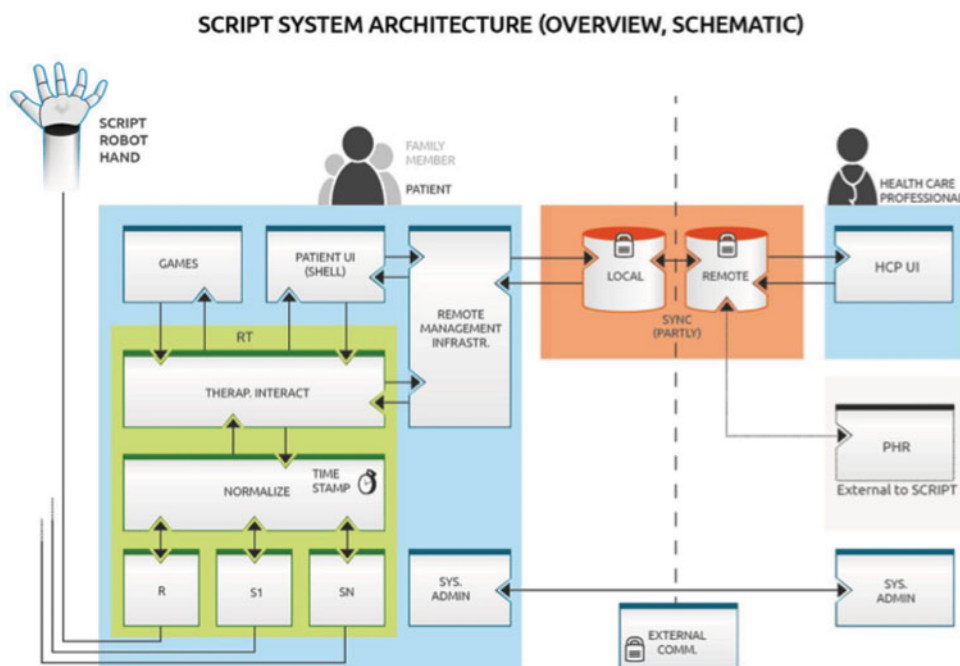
SCRIPT SYSTEM ARCHITECTURE (OVERVIEW, SCHEMATIC)

SCRIPT ROBOT HAND

FAMILY MEMBER

PATIENT

HEALTH CARE PROFESSIONAL

GAMES

PATIENT UI (SHELL)

REMOTE MANAGEMENT INFRASTR.

LOCAL

REMOTE

SYNC (PARTLY)

HCP UI

RT

THERAP. INTERACT

PHR

External to SCRIPT

TIME STAMP

NORMALIZE

R

S1

SN

SYS. ADMIN

SYS. ADMIN

EXTERNAL COMM.